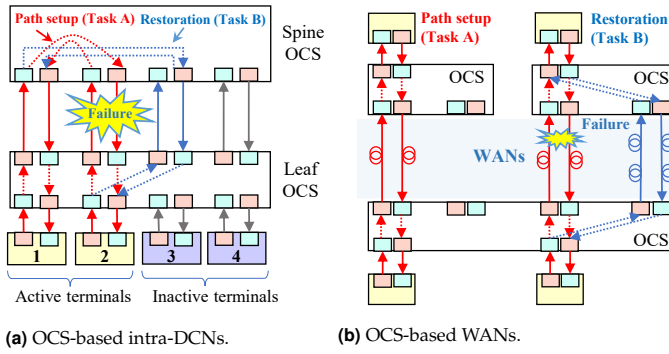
Path setup (Task A)
Restoration (Task B)
Spine OCS
Failure
Leaf OCS
1
2
3
4
Active terminals
Inactive terminals

(a) OCS-based intra-DCNs.

Path setup (Task A)
Restoration (Task B)
OCS
OCS
Failure
WANs
OCS

(b) OCS-based WANs.